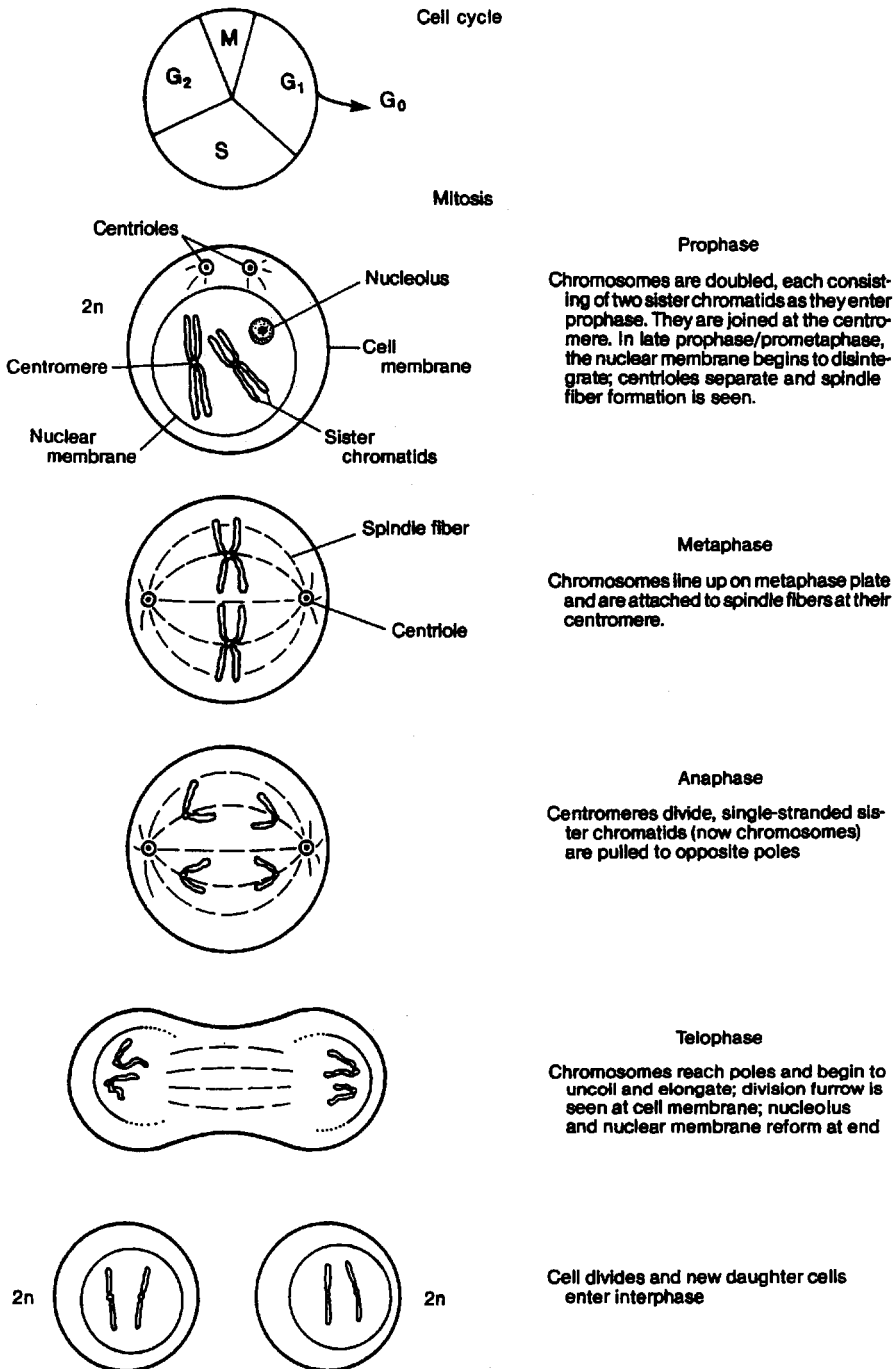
Cell cycle

M
$G_2$
$G_1$
$G_0$
S

Mitosis

Centrioles
2n
Nucleolus
Centromere
Cell membrane
Nuclear membrane
Sister chromatids

Prophase

Chromosomes are doubled, each consisting of two sister chromatids as they enter prophase. They are joined at the centromere. In late prophase/prometaphase, the nuclear membrane begins to disintegrate; centrioles separate and spindle fiber formation is seen.

Spindle fiber
Centriole

Metaphase

Chromosomes line up on metaphase plate and are attached to spindle fibers at their centromere.

Anaphase

Centromeres divide, single-stranded sister chromatids (now chromosomes) are pulled to opposite poles

Telophase

Chromosomes reach poles and begin to uncoil and elongate; division furrow is seen at cell membrane; nucleolus and nuclear membrane reform at end

2n
2n

Cell divides and new daughter cells enter interphase